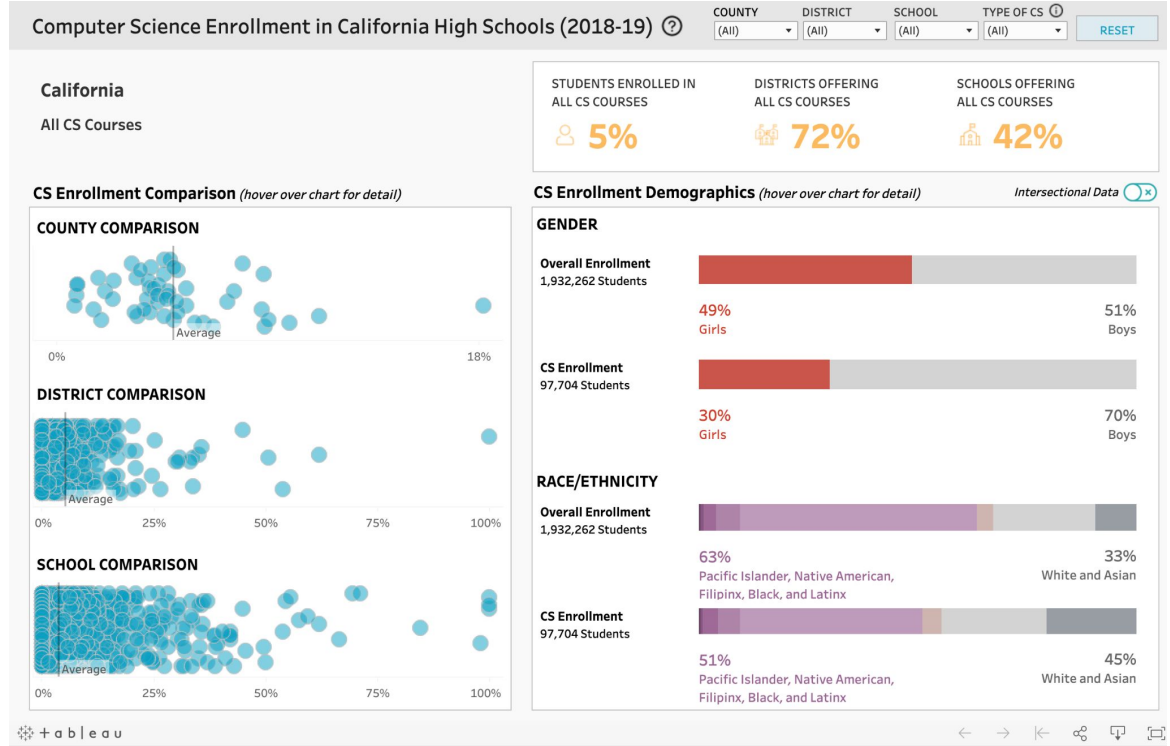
Computer Science Enrollment in California High Schools (2018-19) ?

COUNTY (All)
DISTRICT (All)
SCHOOL (All)
TYPE OF CS (All)
RESET

California
All CS Courses

STUDENTS ENROLLED IN ALL CS COURSES
5%

DISTRICTS OFFERING ALL CS COURSES
72%

SCHOOLS OFFERING ALL CS COURSES
42%

CS Enrollment Comparison (hover over chart for detail)

COUNTY COMPARISON
Average
0%
18%

DISTRICT COMPARISON
Average
0% 25% 50% 75% 100%

SCHOOL COMPARISON
Average
0% 25% 50% 75% 100%

CS Enrollment Demographics (hover over chart for detail)
Intersectional Data

GENDER

Overall Enrollment
1,932,262 Students
49%
Girls
51%
Boys

CS Enrollment
97,704 Students
30%
Girls
70%
Boys

RACE/ETHNICITY

Overall Enrollment
1,932,262 Students
63%
Pacific Islander, Native American, Filipinx, Black, and Latinx
33%
White and Asian

CS Enrollment
97,704 Students
51%
Pacific Islander, Native American, Filipinx, Black, and Latinx
45%
White and Asian

+ a b l e a u